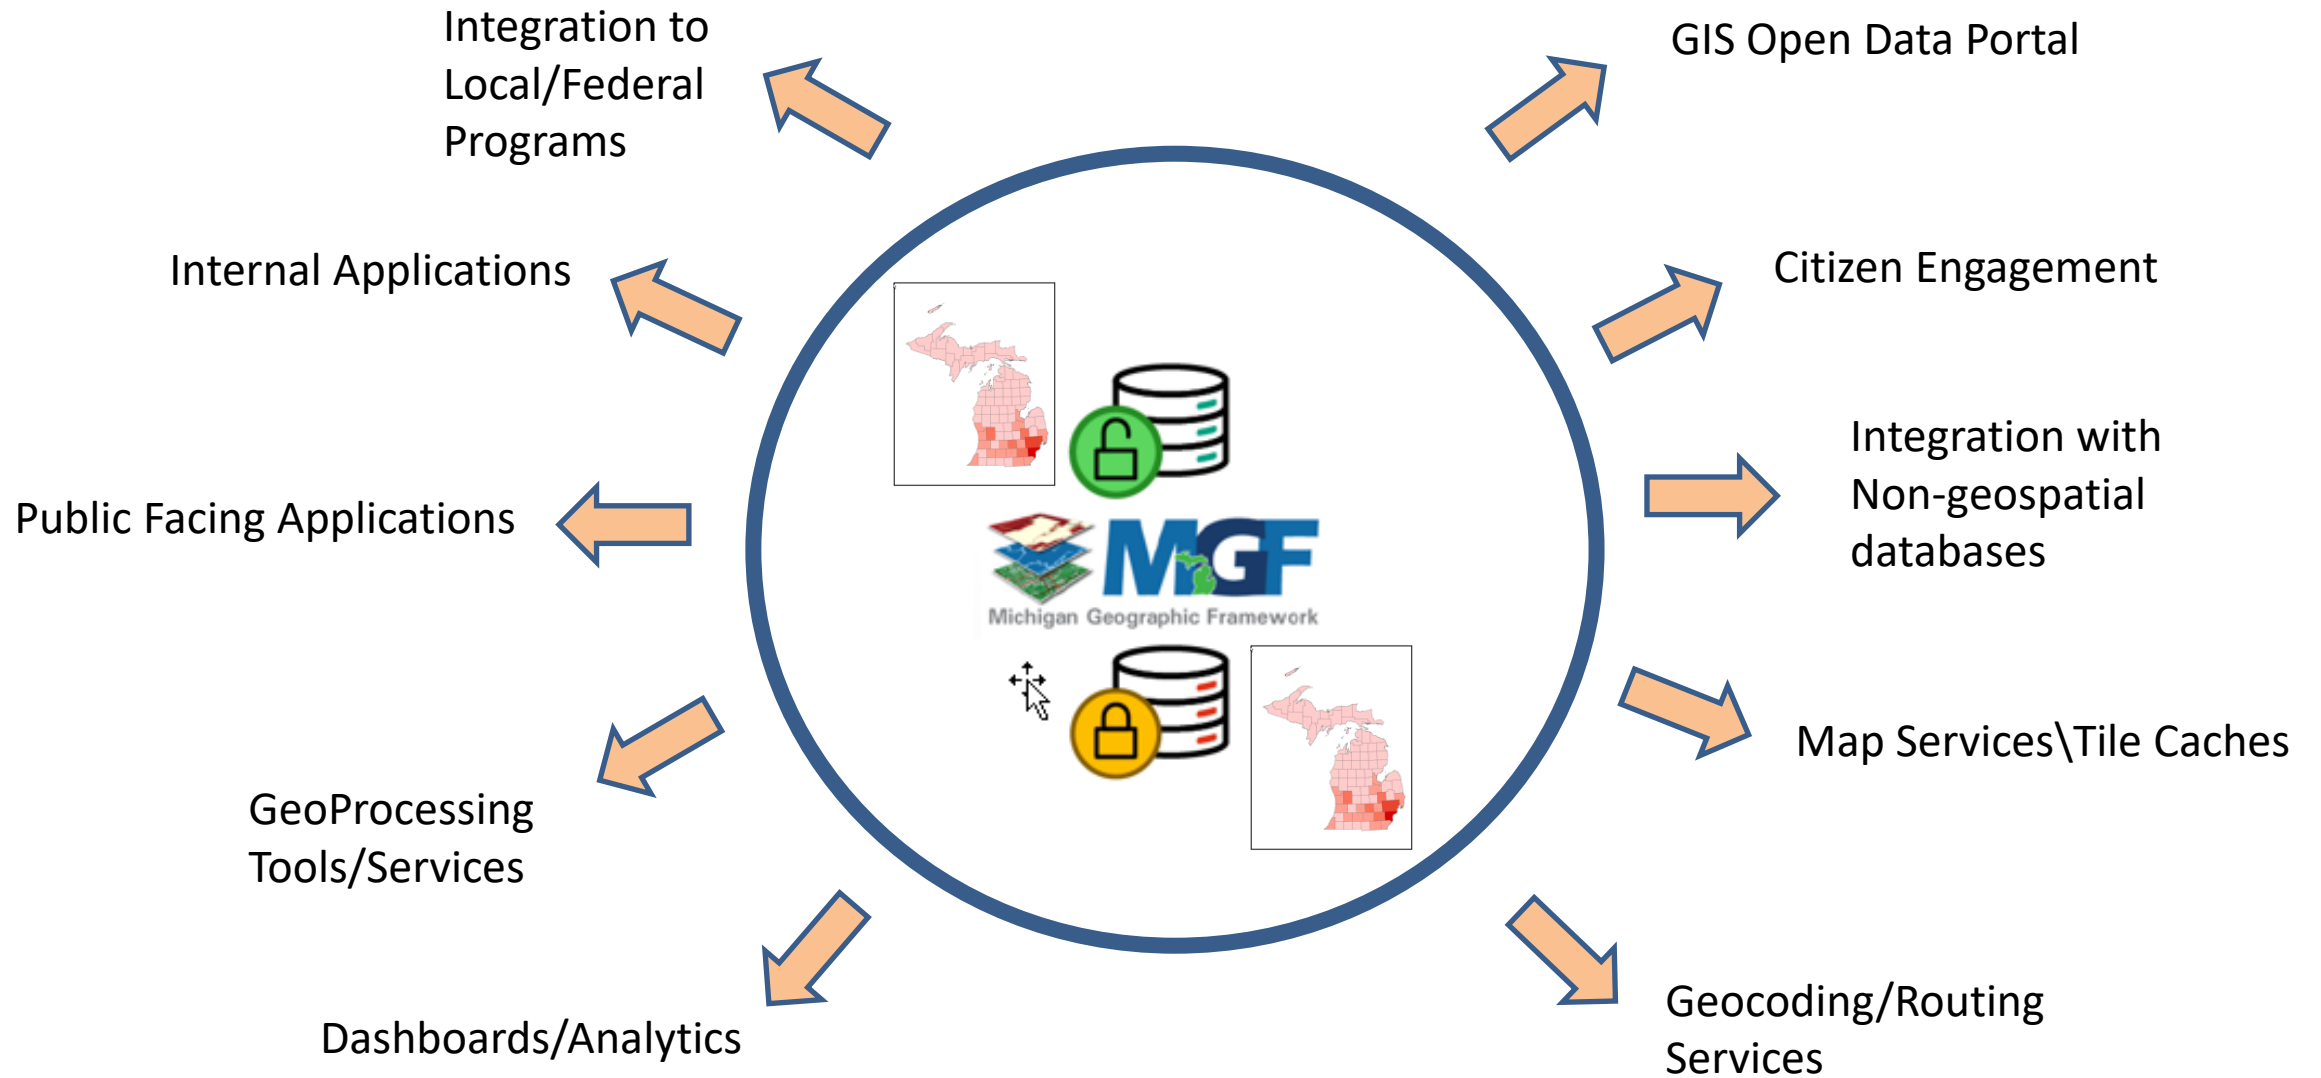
Integration to Local/Federal Programs

GIS Open Data Portal

Internal Applications

Citizen Engagement

Integration with Non-geospatial databases

Public Facing Applications

MGF
Michigan Geographic Framework

Map Services\Tile Caches

GeoProcessing Tools/Services

Dashboards/Analytics

Geocoding/Routing Services